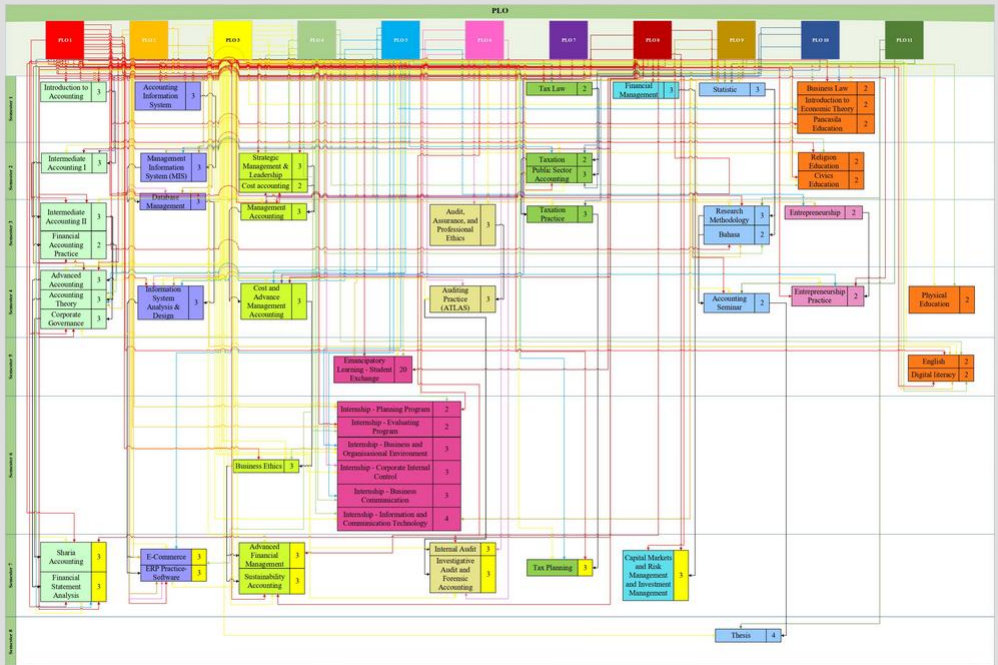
PLO

PLO 1 PLO 2 PLO 3 PLO 4 PLO 5 PLO 6 PLO 7 PLO 8 PLO 9 PLO 10 PLO 11

Semester 1

Introduction to Accounting 3
Accounting Information System 3
Tax Law 2
Financial Management 3
Statistic 3
Business Law 2
Introduction to Economic Theory 2
Pancasila Education 2

Semester 2

Intermediate Accounting I 3
Management Information System (MIS) 3
Strategic Management & Leadership 3
Cost accounting 2
Taxation 2
Public Sector Accounting 3
Religion Education 2
Civics Education 2

Semester 3

Database Management 3
Management Accounting 3
Intermediate Accounting II 3
Financial Accounting Practice 2
Audit, Assurance, and Professional Ethics 3
Taxation Practice 3
Research Methodology 3
Bahasa 2
Entrepreneurship 2

Semester 4

Advanced Accounting 3
Accounting Theory 3
Corporate Governance 3
Information System Analysis & Design 3
Cost and Advance Management Accounting 3
Auditing Practice (ATLAS) 3
Accounting Seminar 2
Entrepreneurship Practice 2
Physical Education 2

Semester 5

Emancipatory Learning - Student Exchange 20
English 2
Digital literacy 2

Semester 6

Internship - Planning Program 2
Internship - Evaluating Program 2
Internship - Business and Organisational Environment 3
Business Ethics 3
Internship - Corporate Internal Control 3
Internship - Business Communication 3
Internship - Information and Communication Technology 4

Semester 7

Sharia Accounting 3
Financial Statement Analysis 3
E-Commerce 3
ERP Practice-Software 3
Advanced Financial Management 3
Sustainability Accounting 3
Internal Audit 3
Investigative Audit and Forensic Accounting 3
Tax Planning 3
Capital Markets and Risk Management and Investment Management 3

Semester 8

Thesis 4